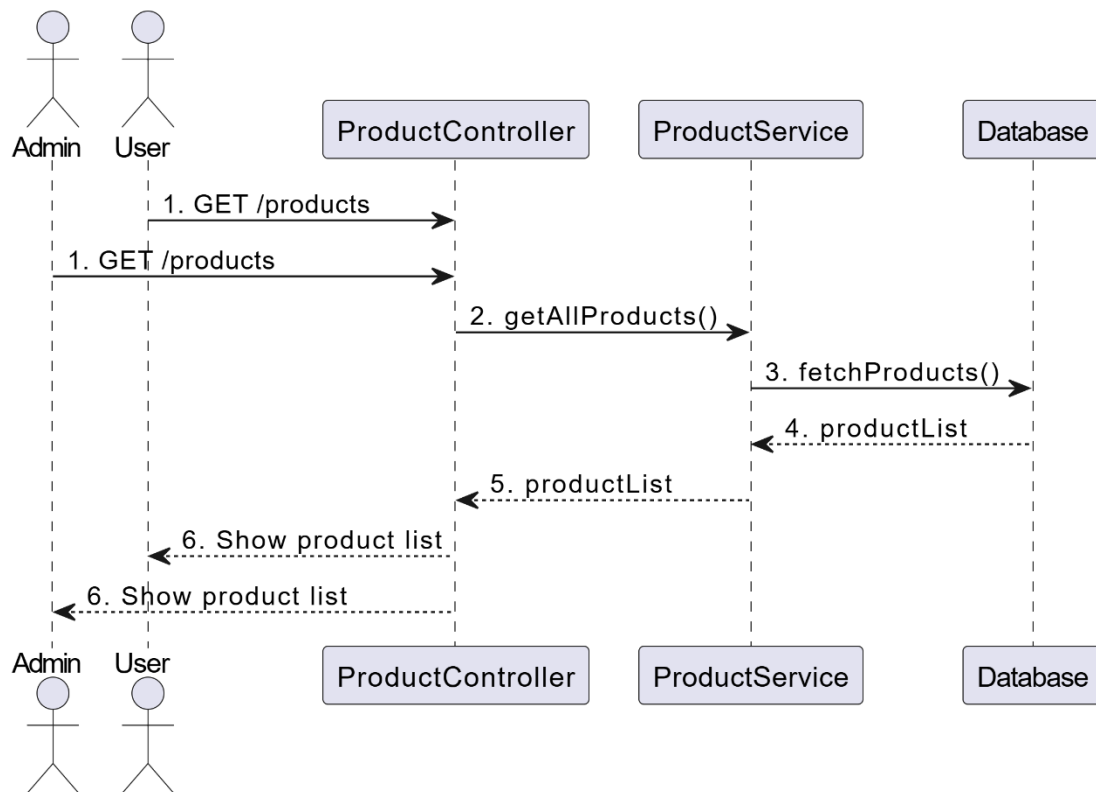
Admin User ProductController ProductService Database

1. GET /products

1. GET /products

2. getAllProducts()

3. fetchProducts()

4. productList

5. productList

6. Show product list

6. Show product list

Admin User ProductController ProductService Database